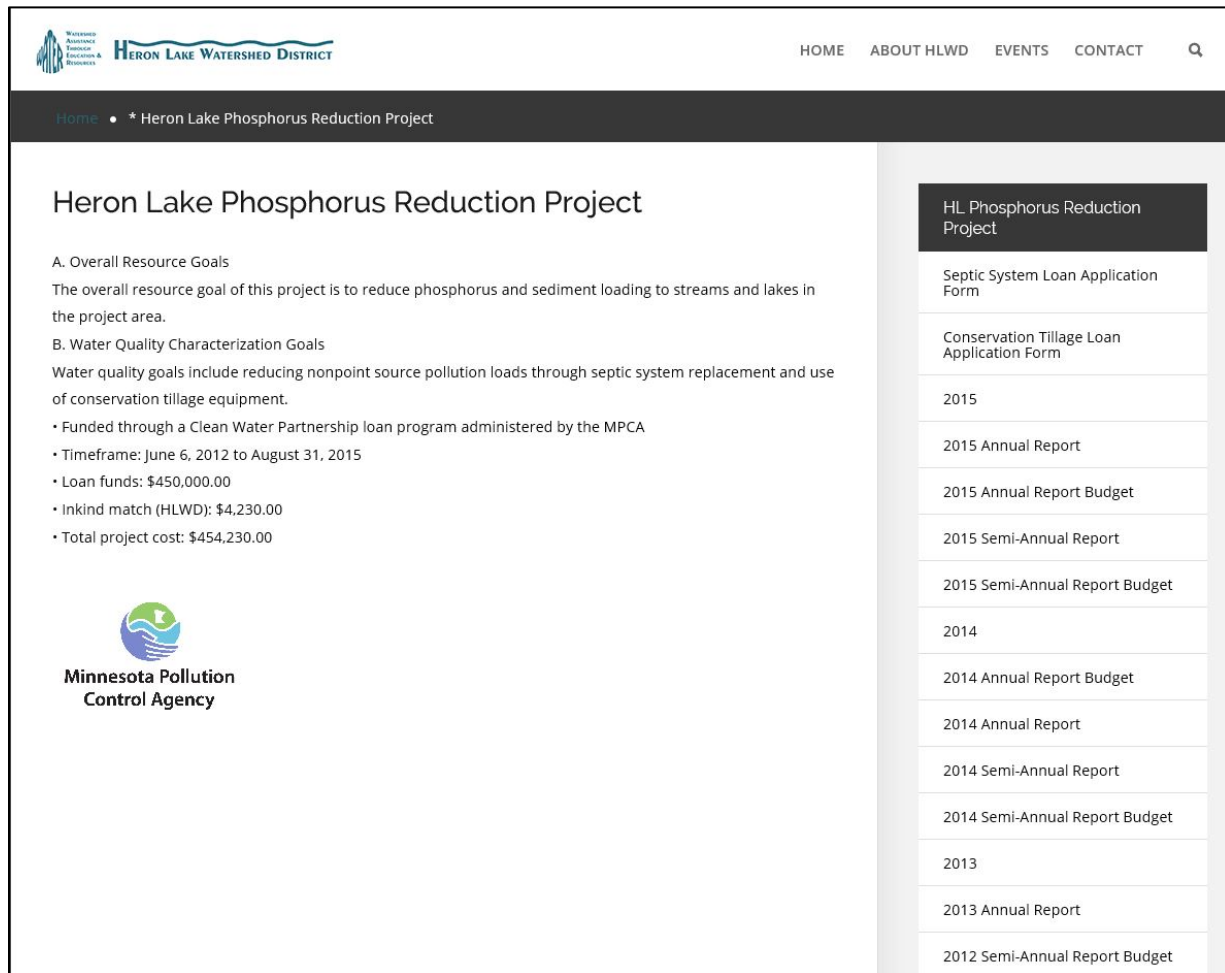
WATERSHED ASSISTANCE THROUGH EDUCATION & RESOURCES
WATER
HERON LAKE WATERSHED DISTRICT

HOME ABOUT HLWD EVENTS CONTACT

Home • * Heron Lake Phosphorus Reduction Project

Heron Lake Phosphorus Reduction Project

A. Overall Resource Goals
The overall resource goal of this project is to reduce phosphorus and sediment loading to streams and lakes in the project area.
B. Water Quality Characterization Goals
Water quality goals include reducing nonpoint source pollution loads through septic system replacement and use of conservation tillage equipment.
• Funded through a Clean Water Partnership loan program administered by the MPCA
• Timeframe: June 6, 2012 to August 31, 2015
• Loan funds: $450,000.00
• Inkind match (HLWD): $4,230.00
• Total project cost: $454,230.00

Minnesota Pollution Control Agency

HL Phosphorus Reduction Project
Septic System Loan Application Form
Conservation Tillage Loan Application Form
2015
2015 Annual Report
2015 Annual Report Budget
2015 Semi-Annual Report
2015 Semi-Annual Report Budget
2014
2014 Annual Report Budget
2014 Annual Report
2014 Semi-Annual Report
2014 Semi-Annual Report Budget
2013
2013 Annual Report
2012 Semi-Annual Report Budget